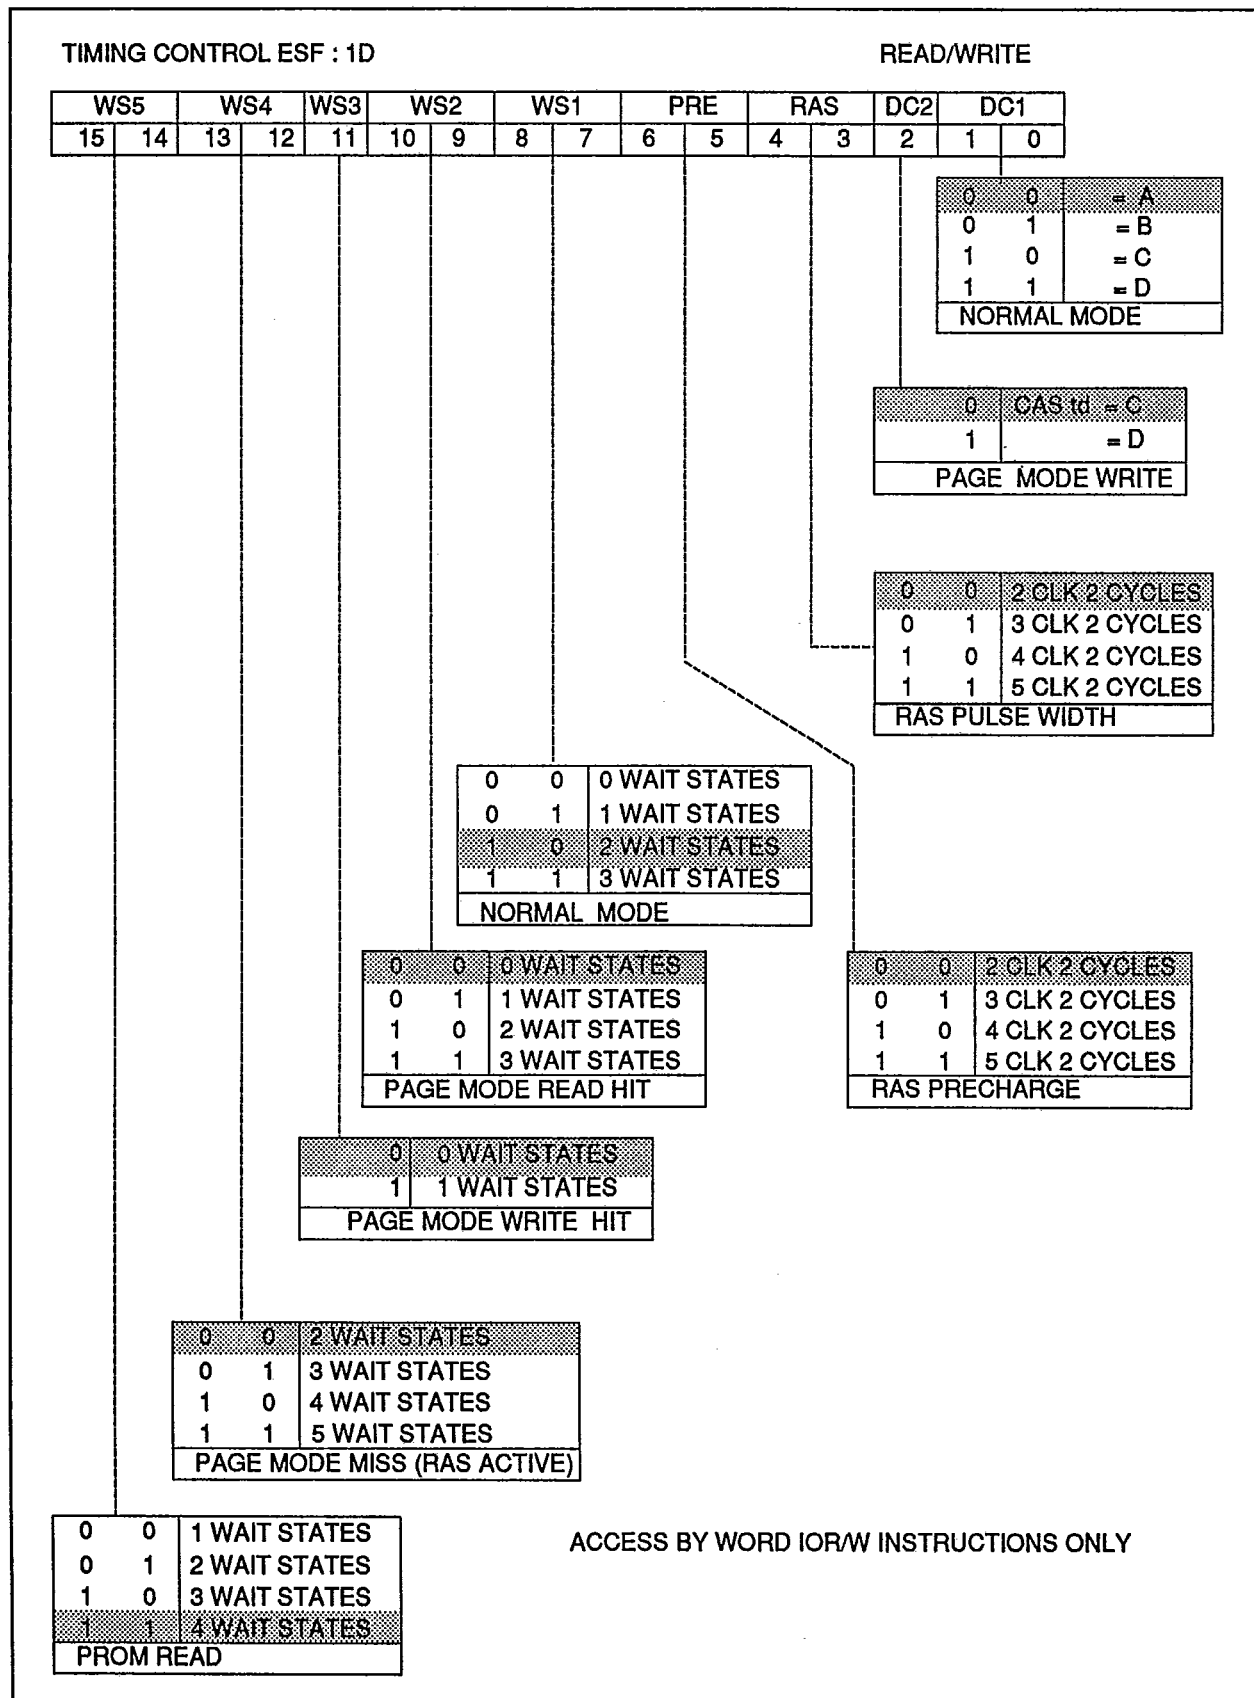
TIMING CONTROL ESF : 1D

READ/WRITE

| WS5 | | WS4 | | WS3 | WS2 | | WS1 | | PRE | | RAS | | DC2 | DC1 | |
|---|---|---|---|---|---|---|---|---|---|---|---|---|---|---|---|
| 15 | 14 | 13 | 12 | 11 | 10 | 9 | 8 | 7 | 6 | 5 | 4 | 3 | 2 | 1 | 0 |

| | | |
|---|---|---|
| 0 | 0 | = A |
| 0 | 1 | = B |
| 1 | 0 | = C |
| 1 | 1 | = D |
| NORMAL MODE | | |

| | |
|---|---|
| 0 | CAS td = C |
| 1 | = D |
| PAGE MODE WRITE | |

| | | |
|---|---|---|
| 0 | 0 | 2 CLK 2 CYCLES |
| 0 | 1 | 3 CLK 2 CYCLES |
| 1 | 0 | 4 CLK 2 CYCLES |
| 1 | 1 | 5 CLK 2 CYCLES |
| RAS PULSE WIDTH | | |

| | | |
|---|---|---|
| 0 | 0 | 0 WAIT STATES |
| 0 | 1 | 1 WAIT STATES |
| 1 | 0 | 2 WAIT STATES |
| 1 | 1 | 3 WAIT STATES |
| NORMAL MODE | | |

| | | |
|---|---|---|
| 0 | 0 | 0 WAIT STATES |
| 0 | 1 | 1 WAIT STATES |
| 1 | 0 | 2 WAIT STATES |
| 1 | 1 | 3 WAIT STATES |
| PAGE MODE READ HIT | | |

| | | |
|---|---|---|
| 0 | 0 | 2 CLK 2 CYCLES |
| 0 | 1 | 3 CLK 2 CYCLES |
| 1 | 0 | 4 CLK 2 CYCLES |
| 1 | 1 | 5 CLK 2 CYCLES |
| RAS PRECHARGE | | |

| | |
|---|---|
| 0 | 0 WAIT STATES |
| 1 | 1 WAIT STATES |
| PAGE MODE WRITE HIT | |

| | | |
|---|---|---|
| 0 | 0 | 2 WAIT STATES |
| 0 | 1 | 3 WAIT STATES |
| 1 | 0 | 4 WAIT STATES |
| 1 | 1 | 5 WAIT STATES |
| PAGE MODE MISS (RAS ACTIVE) | | |

| | | |
|---|---|---|
| 0 | 0 | 1 WAIT STATES |
| 0 | 1 | 2 WAIT STATES |
| 1 | 0 | 3 WAIT STATES |
| 1 | 1 | 4 WAIT STATES |
| PROM READ | | |

ACCESS BY WORD IOR/W INSTRUCTIONS ONLY